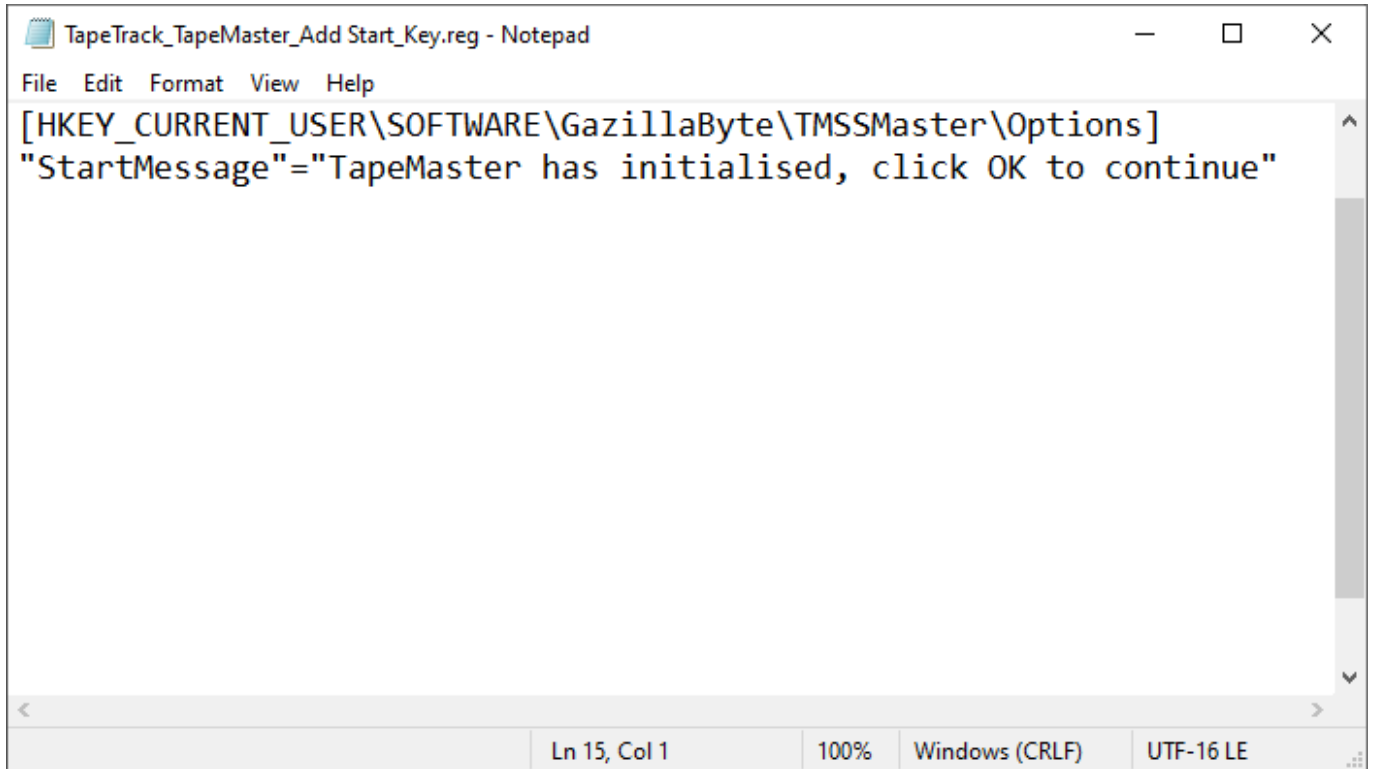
TapeTrack_TapeMaster_Add Start_Key.reg - Notepad

File Edit Format View Help

[HKEY_CURRENT_USER\SOFTWARE\GazillaByte\TMSSMaster\Options]
"StartMessage"="TapeMaster has initialised, click OK to continue"

Ln 15, Col 1 100% Windows (CRLF) UTF-16 LE